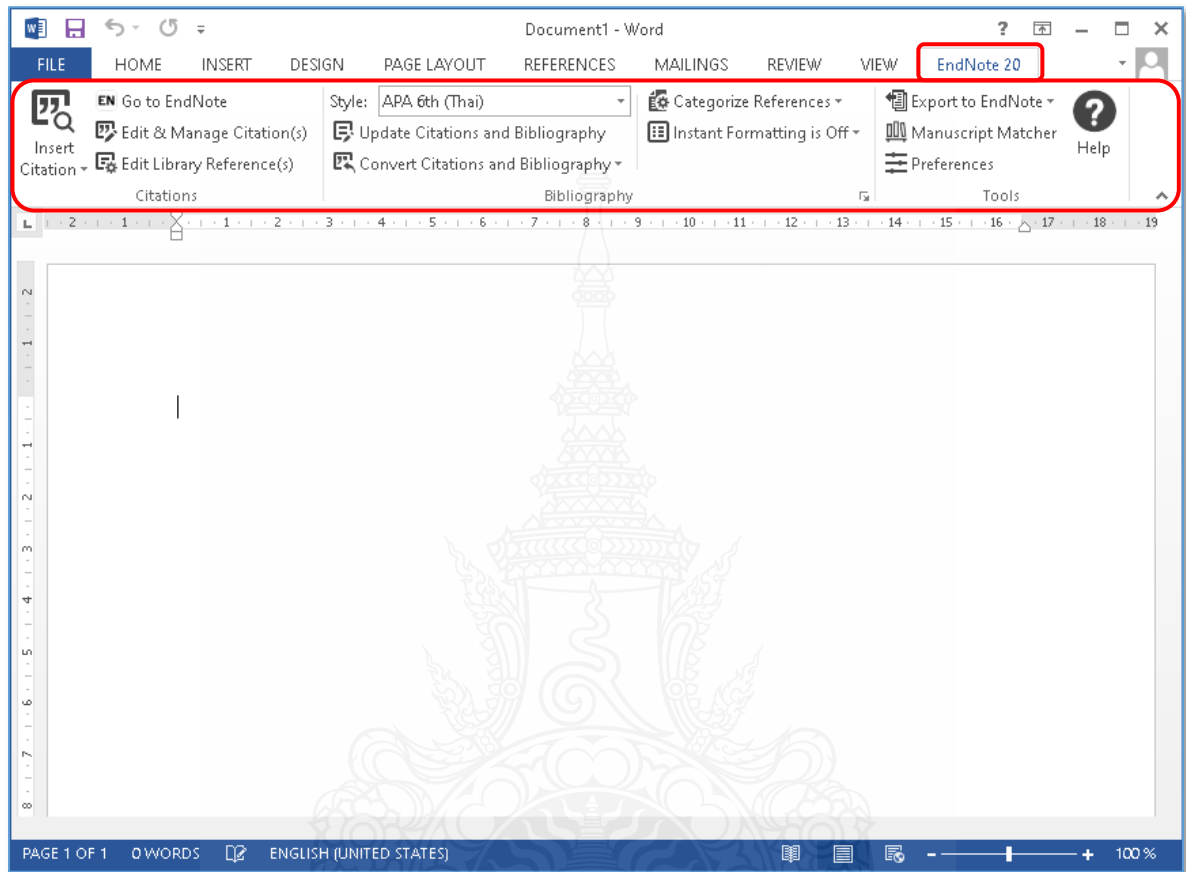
Document1 - Word

? 

FILE HOME INSERT DESIGN PAGE LAYOUT REFERENCES MAILINGS REVIEW VIEW EndNote 20

Insert Citation

EN Go to EndNote
Edit & Manage Citation(s)
Edit Library Reference(s)

Citations

Style: APA 6th (Thai)
Update Citations and Bibliography
Convert Citations and Bibliography

Categorize References
Instant Formatting is Off

Bibliography

Export to EndNote
Manuscript Matcher
Preferences

Help

Tools

2 1 1 2 3 4 5 6 7 8 9 10 11 12 13 14 15 16 17 18 19

PAGE 1 OF 1 0 WORDS ENGLISH (UNITED STATES) 100 %